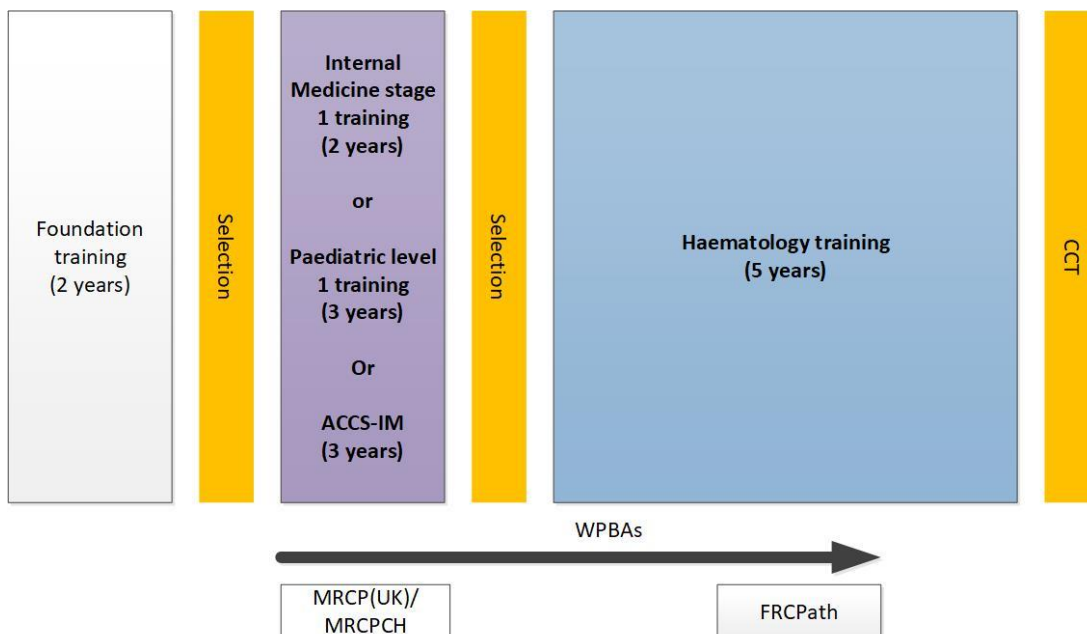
Foundation training (2 years)

Selection

Internal Medicine stage 1 training (2 years)

or

Paediatric level 1 training (3 years)

Or

ACCS-IM (3 years)

Selection

Haematology training (5 years)

CCT

WPBAs

MRCP(UK)/ MRCPCH

FRCPath